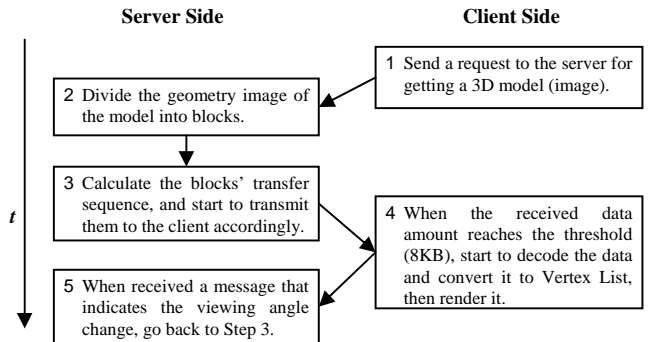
Server Side

Client Side

1 Send a request to the server for getting a 3D model (image).

2 Divide the geometry image of the model into blocks.

3 Calculate the blocks' transfer sequence, and start to transmit them to the client accordingly.

t

4 When the received data amount reaches the threshold (8KB), start to decode the data and convert it to Vertex List, then render it.

5 When received a message that indicates the viewing angle change, go back to Step 3.